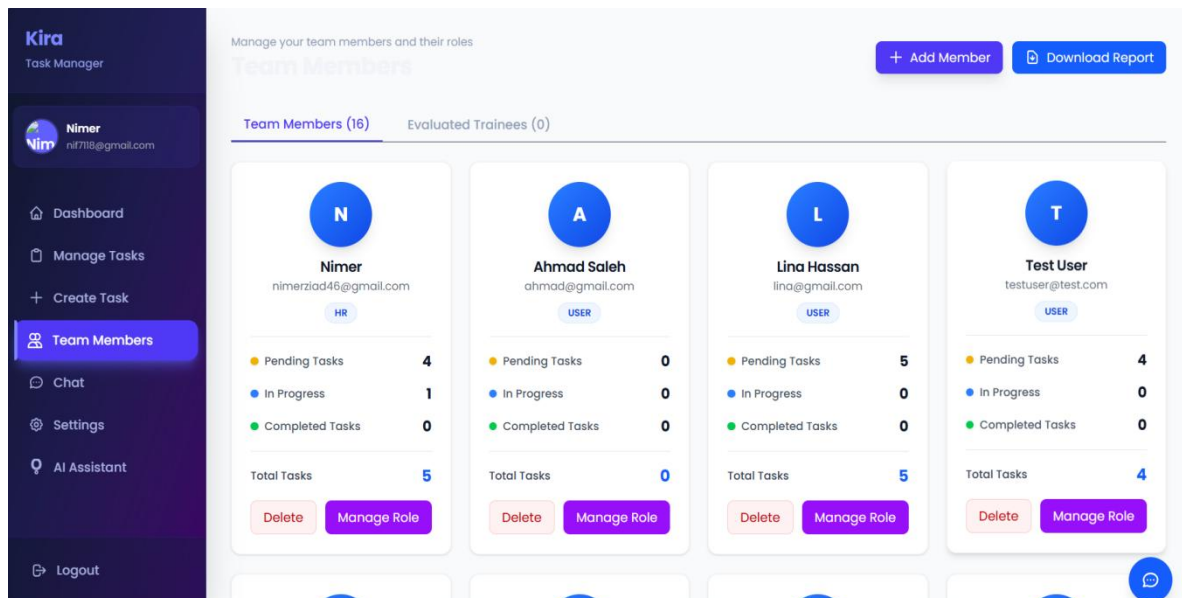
Kira
Task Manager

Nim
Nimer
nif7118@gmail.com

Dashboard
Manage Tasks
+ Create Task
Team Members
Chat
Settings
AI Assistant

Logout

Manage your team members and their roles
Team Members

+ Add Member
Download Report

Team Members (16)
Evaluated Trainees (0)

N
Nimer
nimerziad46@gmail.com
HR
Pending Tasks 4
In Progress 1
Completed Tasks 0
Total Tasks 5
Delete
Manage Role

A
Ahmad Saleh
ahmad@gmail.com
USER
Pending Tasks 0
In Progress 0
Completed Tasks 0
Total Tasks 0
Delete
Manage Role

L
Lina Hassan
lina@gmail.com
USER
Pending Tasks 5
In Progress 0
Completed Tasks 0
Total Tasks 5
Delete
Manage Role

T
Test User
testuser@test.com
USER
Pending Tasks 4
In Progress 0
Completed Tasks 0
Total Tasks 4
Delete
Manage Role